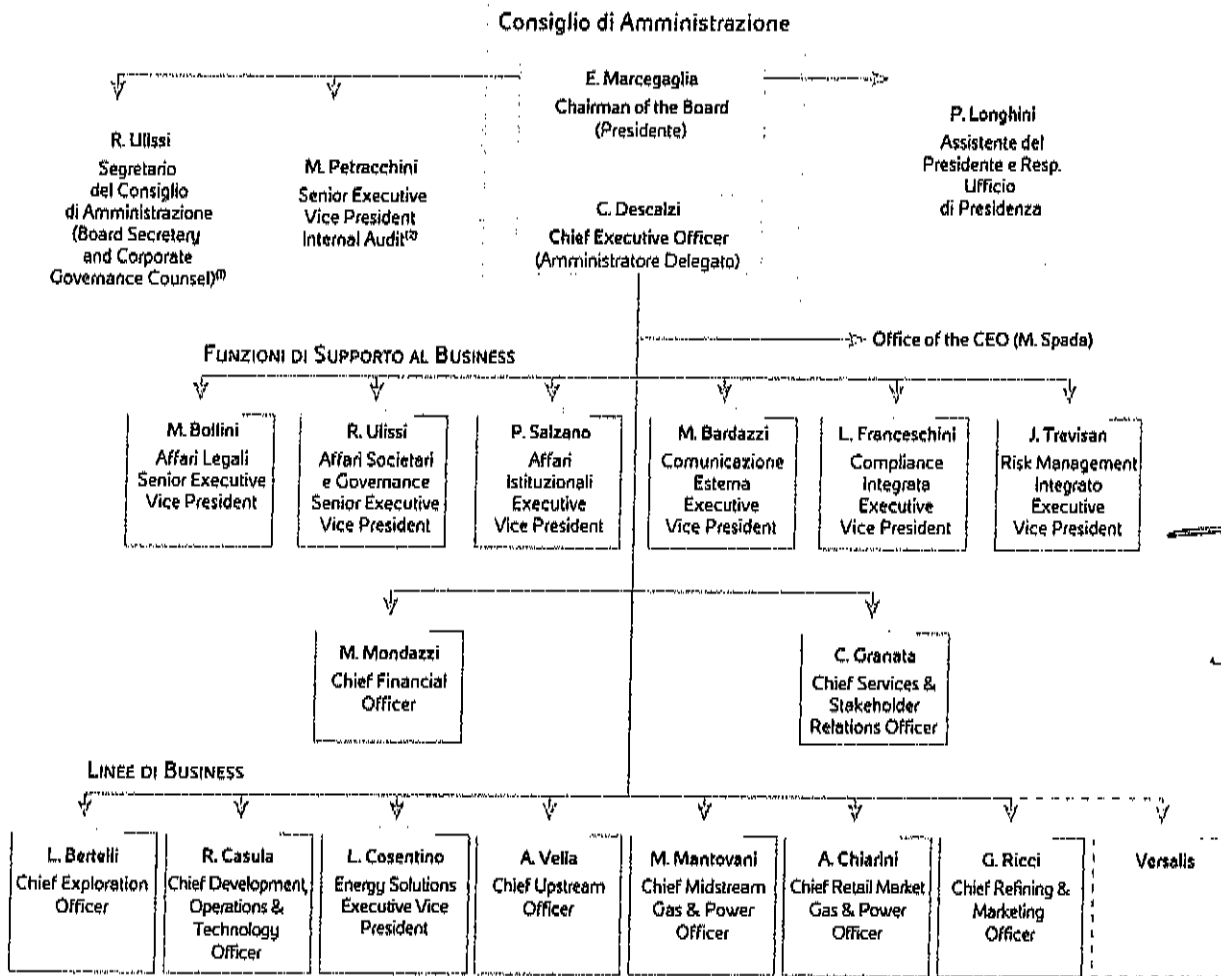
Consiglio di Amministrazione

E. Marcegaglia
Chairman of the Board
(Presidente)

C. Descalzi
Chief Executive Officer
(Amministratore Delegato)

R. Ulissi
Segretario del Consiglio di Amministrazione (Board Secretary and Corporate Governance Counsel)$^{(1)}$

M. Petracchini
Senior Executive Vice President Internal Audit$^{(2)}$

P. Longhini
Assistente del Presidente e Resp. Ufficio di Presidenza

Office of the CEO (M. Spada)

FUNZIONI DI SUPPORTO AL BUSINESS

M. Bollini
Affari Legali
Senior Executive Vice President

R. Ulissi
Affari Societari e Governance
Senior Executive Vice President

P. Salzano
Affari Istituzionali
Executive Vice President

M. Bardazzi
Comunicazione Esterna
Executive Vice President

L. Franceschini
Compliance Integrata
Executive Vice President

J. Trevisan
Risk Management Integrato
Executive Vice President

M. Mondazzi
Chief Financial Officer

C. Granata
Chief Services & Stakeholder Relations Officer

LINEE DI BUSINESS

L. Bertelli
Chief Exploration Officer

R. Casula
Chief Development, Operations & Technology Officer

L. Cosentino
Energy Solutions Executive Vice President

A. Vella
Chief Upstream Officer

M. Mantovani
Chief Midstream Gas & Power Officer

A. Chiarini
Chief Retail Market Gas & Power Officer

G. Ricci
Chief Refining & Marketing Officer

Versalis